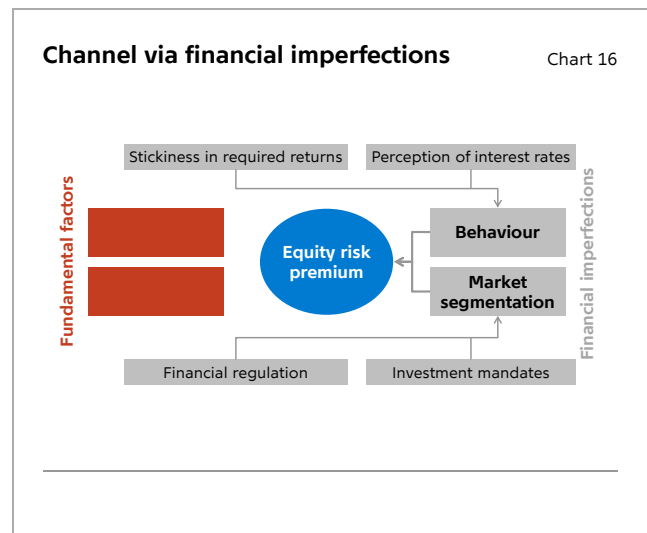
Channel via financial imperfections

Chart 16

Stickiness in required returns

Perception of interest rates

Fundamental factors

Equity risk premium

Behaviour

Market segmentation

Financial imperfections

Financial regulation

Investment mandates